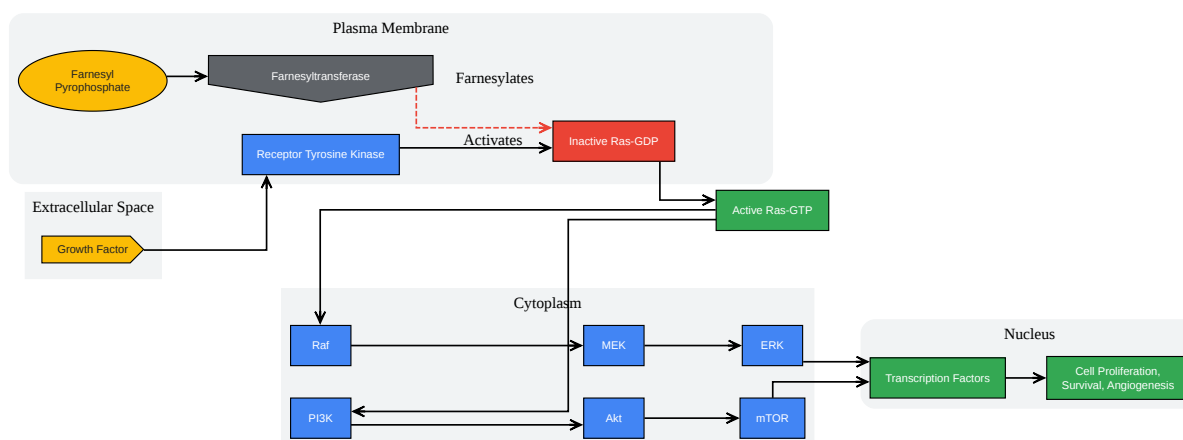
Plasma Membrane

Farnesyl Pyrophosphate

Farnesyltransferase

Farnesylates

Receptor Tyrosine Kinase

Activates

Inactive Ras-GDP

Extracellular Space

Growth Factor

Active Ras-GTP

Cytoplasm

Raf

MEK

ERK

Nucleus

Transcription Factors

Cell Proliferation, Survival, Angiogenesis

PI3K

Akt

mTOR